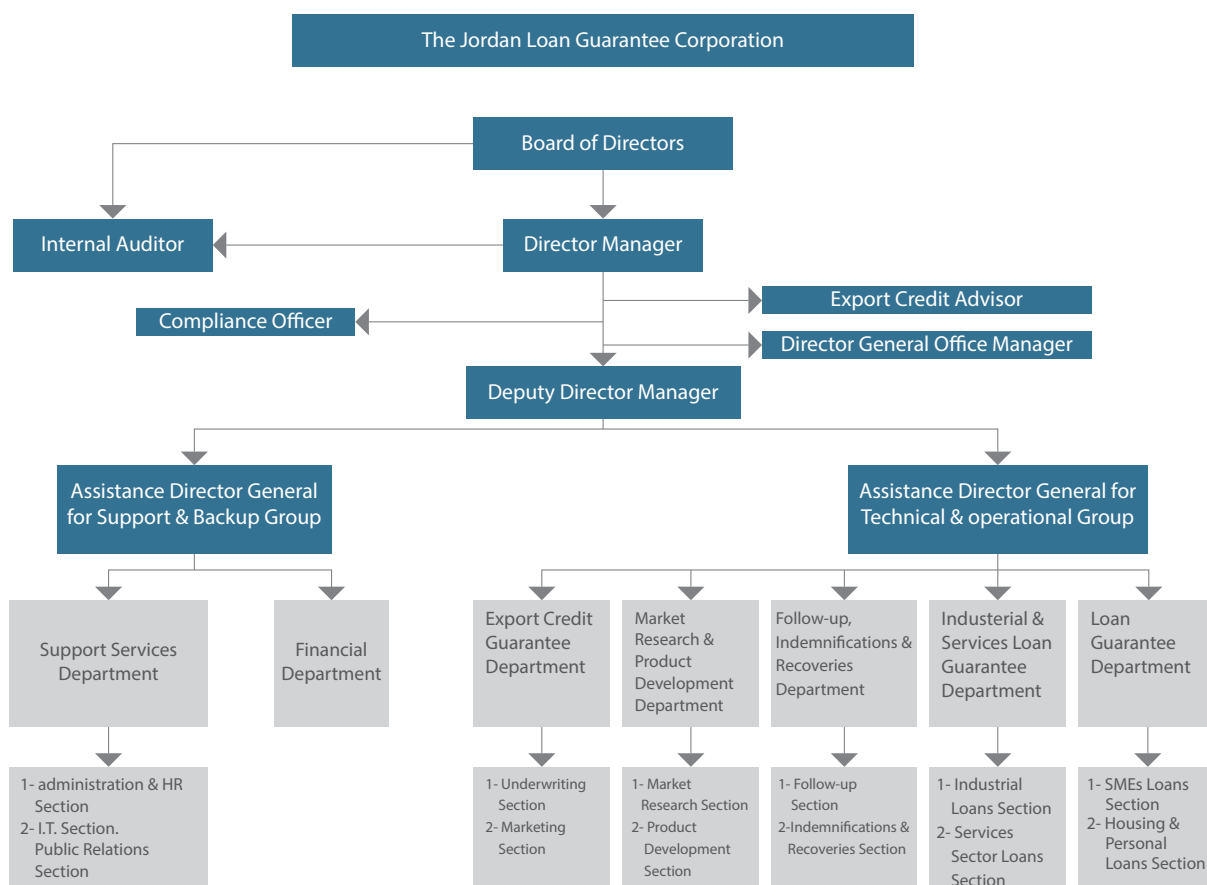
The Jordan Loan Guarantee Corporation

Board of Directors

Internal Auditor

Director Manager

Export Credit Advisor

Compliance Officer

Director General Office Manager

Deputy Director Manager

Assistance Director General for Support & Backup Group

Assistance Director General for Technical & operational Group

Support Services Department

Financial Department

Export Credit Guarantee Department

Market Research & Product Development Department

Follow-up, Indemnifications & Recoveries Department

Industerial & Services Loan Guarantee Department

Loan Guarantee Department

1- administration & HR Section
2- I.T. Section. Public Relations Section

1- Underwriting Section
2- Marketing Section

1- Market Research Section
2- Product Development Section

1- Follow-up Section
2-Indemnifications & Recoveries Section

1- Industrial Loans Section
2- Services Sector Loans Section

1- SMEs Loans Section
2- Housing & Personal Loans Section